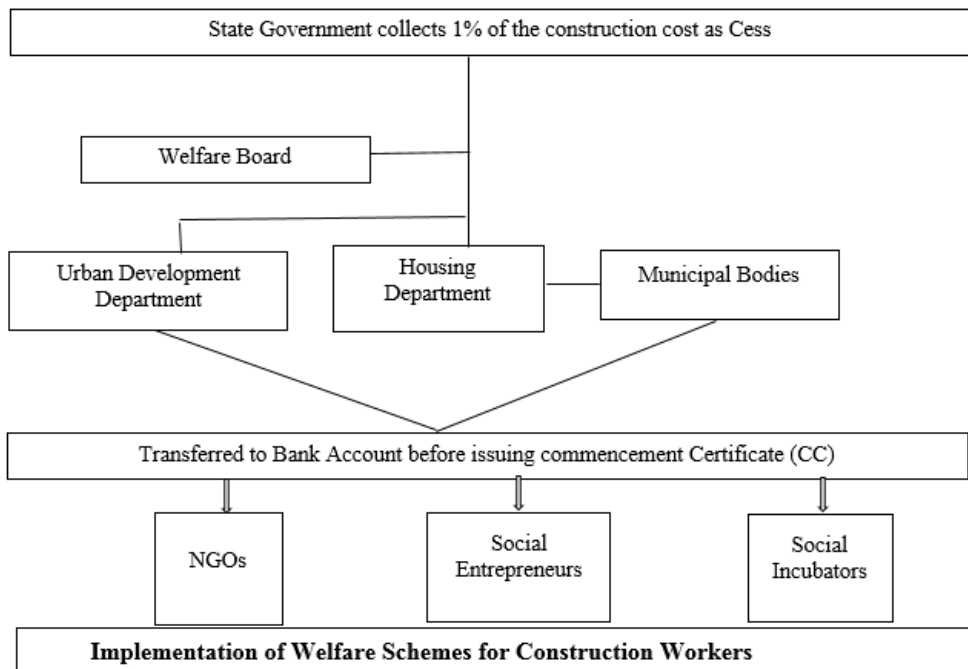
State Government collects 1% of the construction cost as Cess

Welfare Board

Urban Development Department

Housing Department

Municipal Bodies

Transferred to Bank Account before issuing commencement Certificate (CC)

NGOs

Social Entrepreneurs

Social Incubators

**Implementation of Welfare Schemes for Construction Workers**